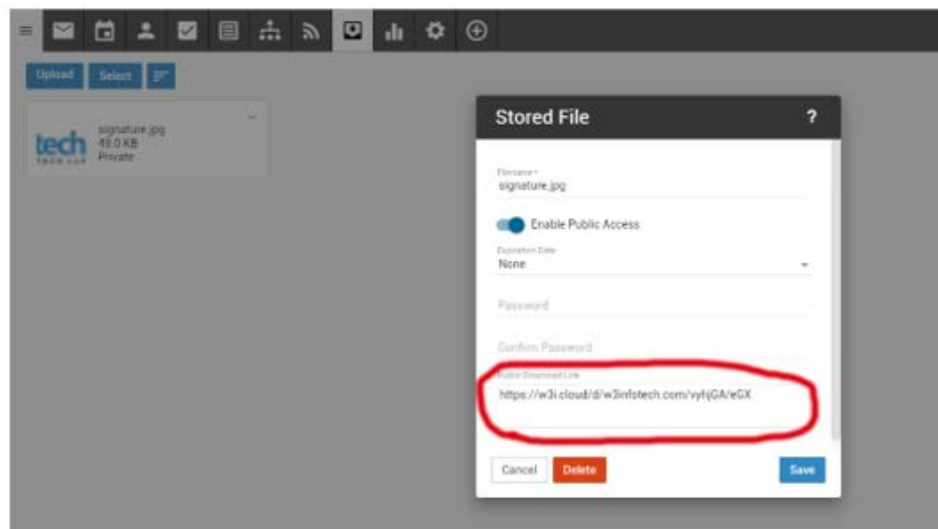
Upload Select

tech
signature.jpg
49.0 KB
Private

Stored File ?

Filename *
signature.jpg

Enable Public Access

Expiration Date
None

Password

Confirm Password

Public Download Link
https://w3i.cloud/d/w3infotech.com/vyhjGA/eGX

Cancel Delete Save